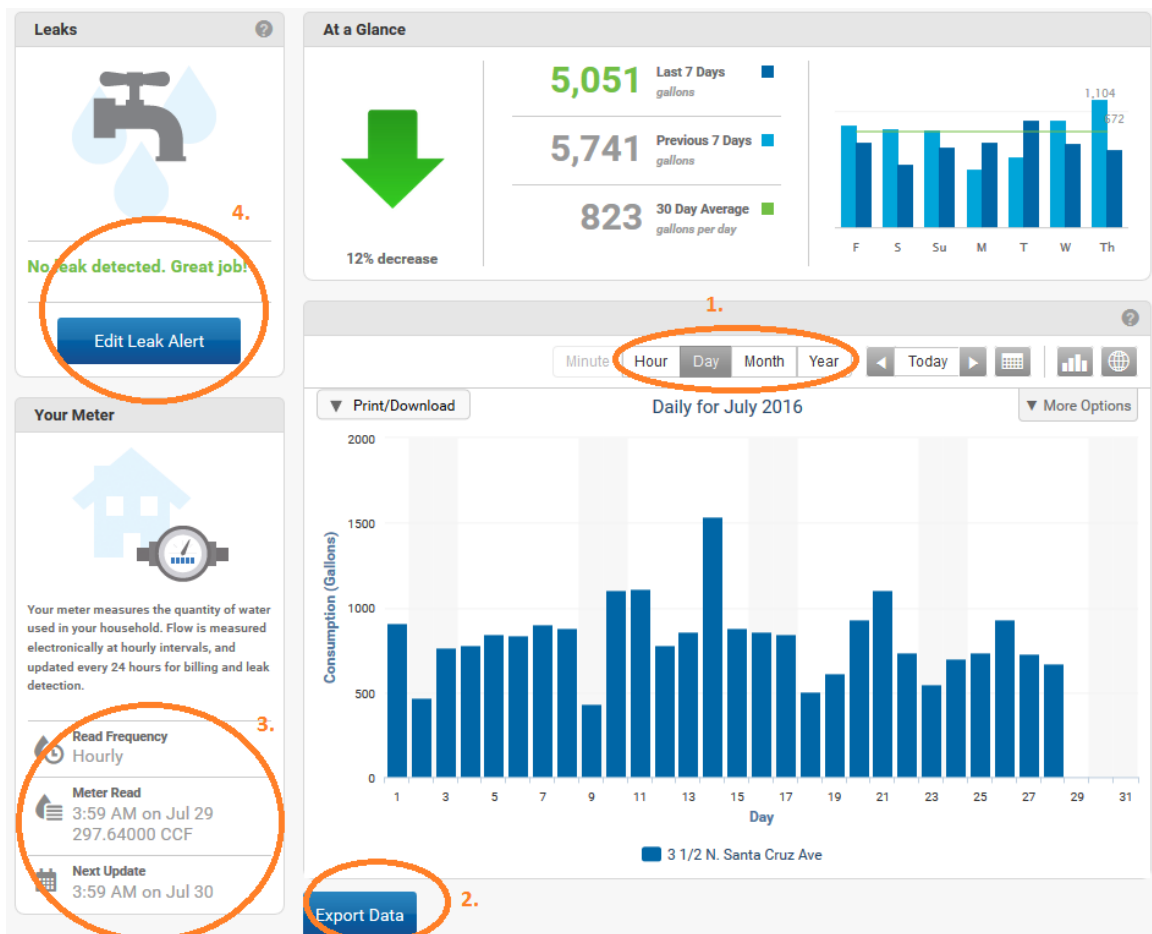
Leaks

4.

No leak detected. Great job!

Edit Leak Alert

Your Meter

Your meter measures the quantity of water used in your household. Flow is measured electronically at hourly intervals, and updated every 24 hours for billing and leak detection.

3.

Read Frequency
Hourly

Meter Read
3:59 AM on Jul 29
297.64000 CCF

Next Update
3:59 AM on Jul 30

At a Glance

12% decrease

5,051 Last 7 Days
gallons

5,741 Previous 7 Days
gallons

823 30 Day Average
gallons per day

1,104
672

F S Su M T W Th

1.

Minute Hour Day Month Year Today

Print/Download

Daily for July 2016

More Options

2000
1500
1000
500
0

Consumption (Gallons)

1 3 5 7 9 11 13 15 17 19 21 23 25 27 29 31

Day

3 1/2 N. Santa Cruz Ave

Export Data

2.